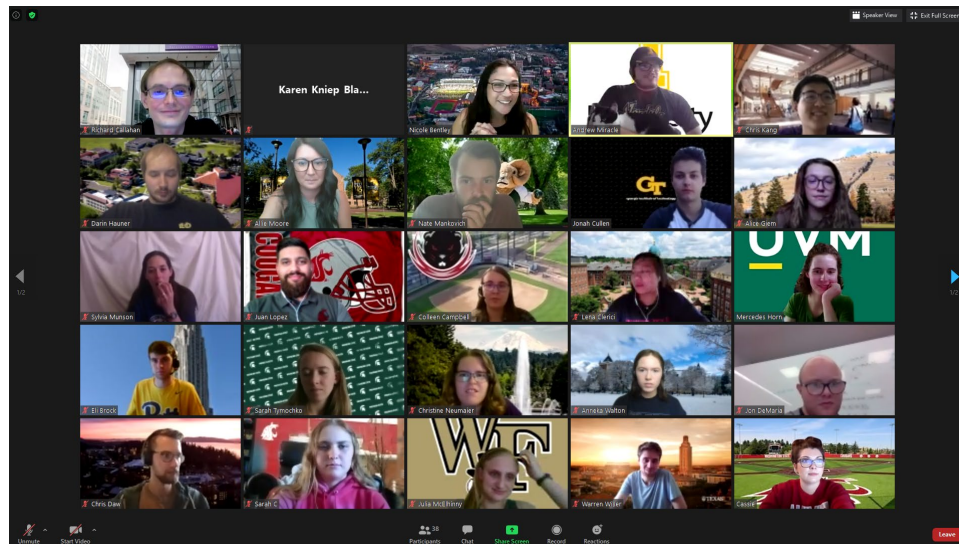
Speaker View
Exit Full Screen

Richard Callahan
Karen Kniep Bla...
Nicole Bentley
Andrew Miracle
Chris Kang
Darin Hauner
Allie Moore
Nate Mankovich
GT
Jonah Cullen
Alice Glem
Sylvia Munson
COUGA
Juan Lopez
Colleen Campbell
Lena Clerici
UVM
Mercedes Horn
Eli Brock
Sarah Tymochko
Christine Neumaier
Anneka Walton
Jon DeMaria
Chris Daw
Sarah C
WF
Julia McElhinny
Warren Wilke
Cassie

1/2
1/2

Unmute
Start Video
38
Participants
Chat
Share Screen
Record
Reactions
Leave